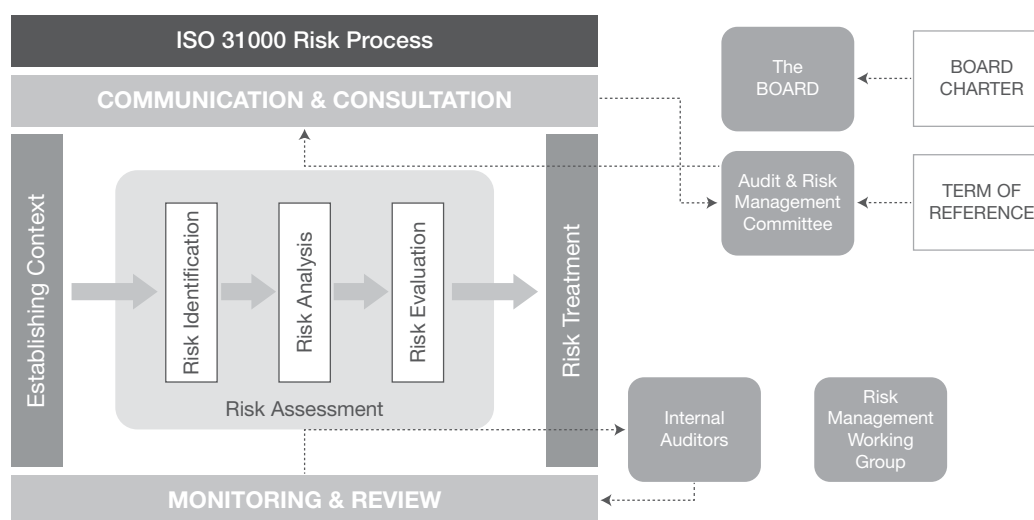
ISO 31000 Risk Process

COMMUNICATION & CONSULTATION

Establishing Context

Risk Identification

Risk Analysis

Risk Evaluation

Risk Assessment

Risk Treatment

MONITORING & REVIEW

The BOARD

BOARD CHARTER

Audit & Risk Management Committee

TERM OF REFERENCE

Internal Auditors

Risk Management Working Group